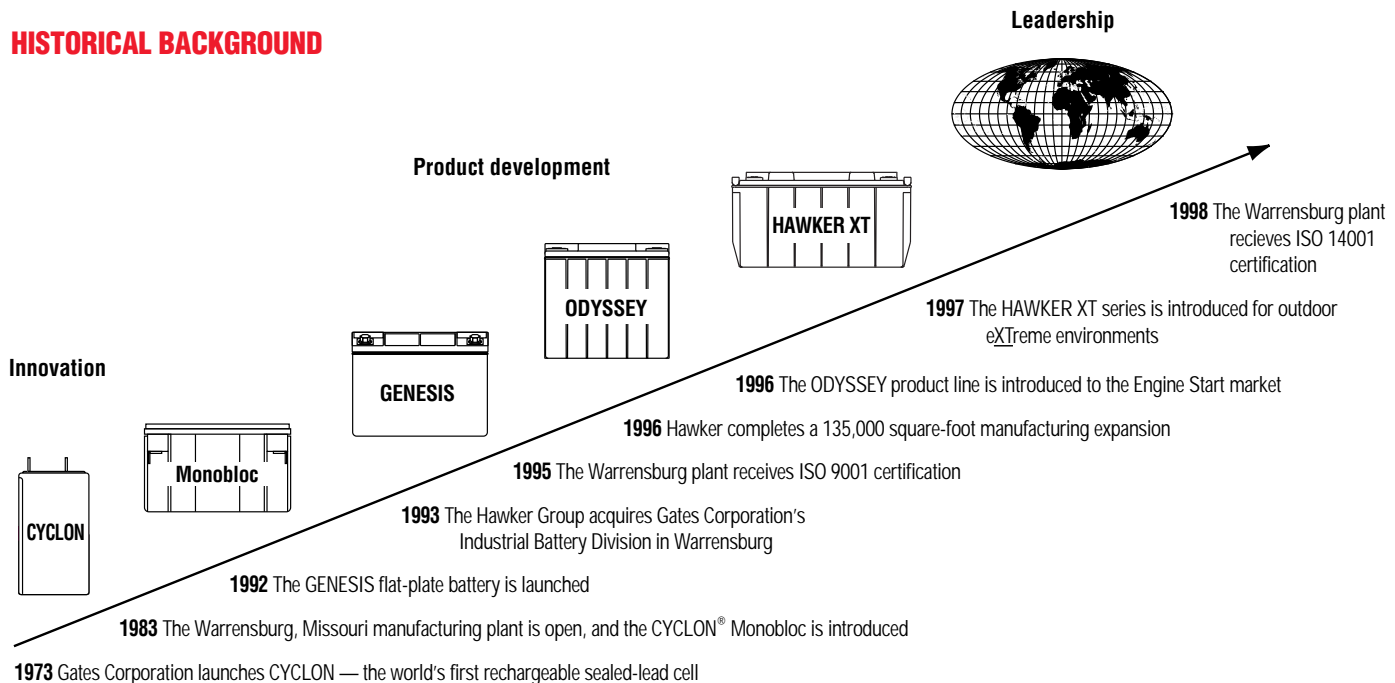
HISTORICAL BACKGROUND

Leadership

Product development

Innovation

HAWKER XT

ODYSSEY

GENESIS

Monobloc

CYCLON

1998 The Warrensburg plant recieves ISO 14001 certification

1997 The HAWKER XT series is introduced for outdoor eXTreme environments

1996 The ODYSSEY product line is introduced to the Engine Start market

1996 Hawker completes a 135,000 square-foot manufacturing expansion

1995 The Warrensburg plant receives ISO 9001 certification

1993 The Hawker Group acquires Gates Corporation's Industrial Battery Division in Warrensburg

1992 The GENESIS flat-plate battery is launched

1983 The Warrensburg, Missouri manufacturing plant is open, and the CYCLON® Monobloc is introduced

1973 Gates Corporation launches CYCLON — the world's first rechargeable sealed-lead cell